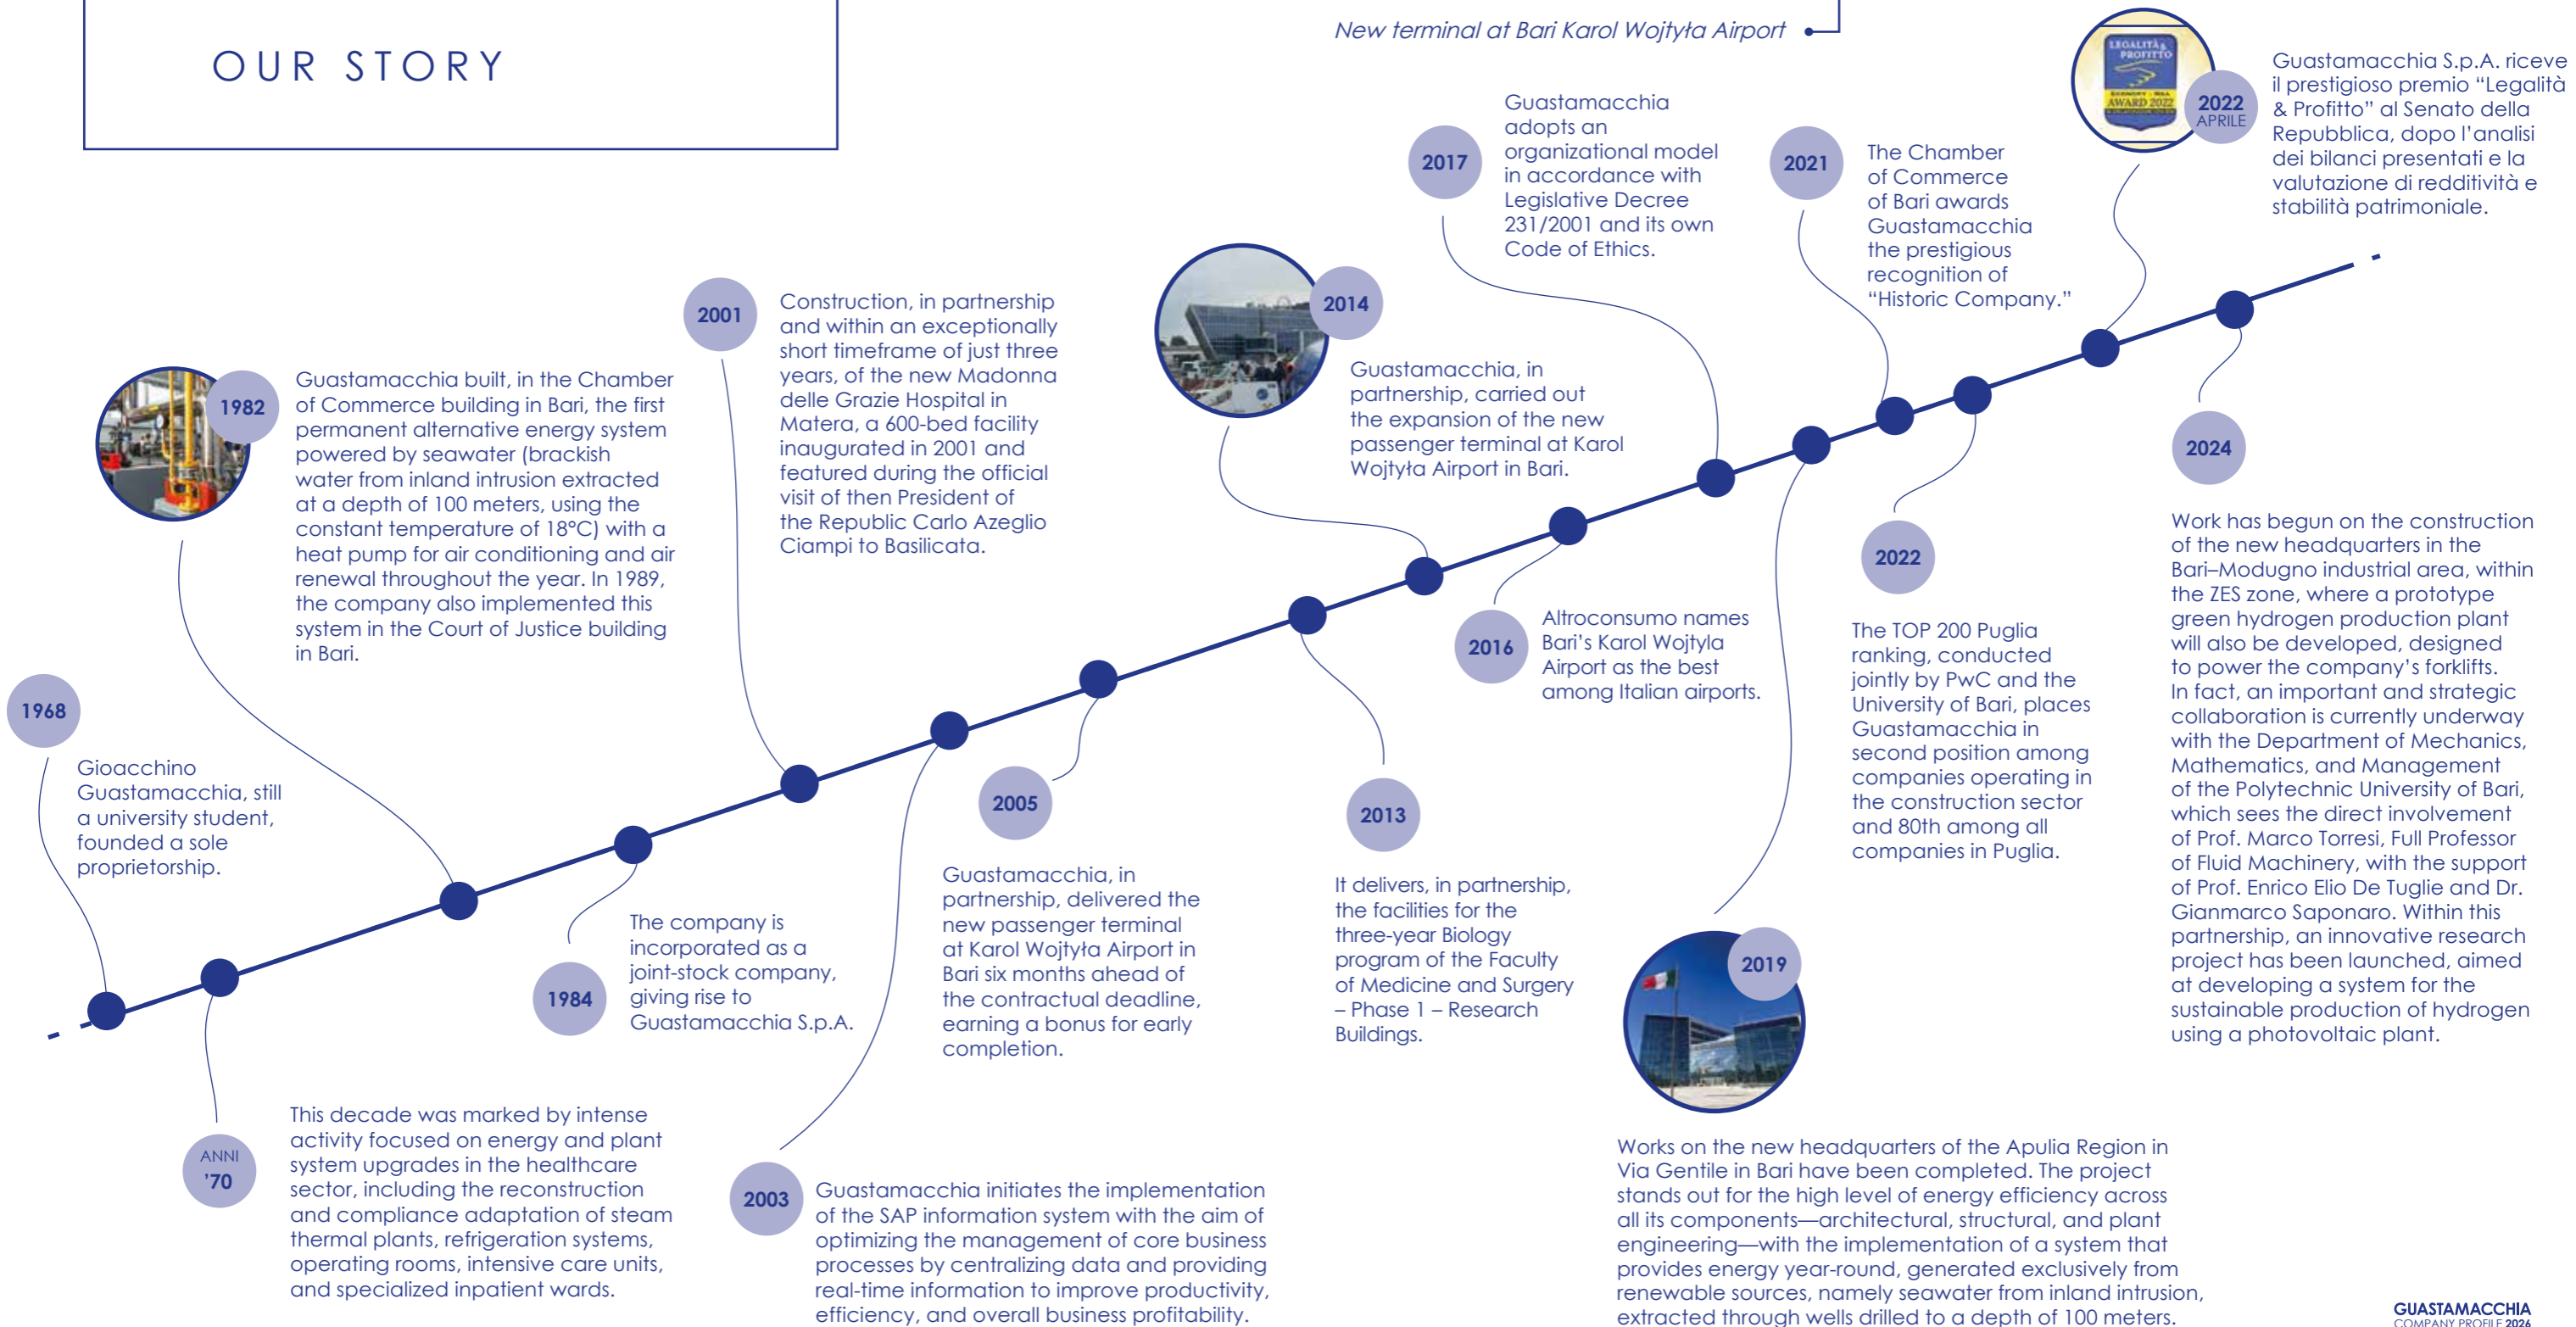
OUR STORY

New terminal at Bari Karol Wojtyla Airport

LEGALITÀ & PROFITTO AWARD 2022

2022 APRILE

Guastamacchia S.p.A. riceve il prestigioso premio "Legalità & Profitto" al Senato della Repubblica, dopo l'analisi dei bilanci presentati e la valutazione di redditività e stabilità patrimoniale.

2017

Guastamacchia adopts an organizational model in accordance with Legislative Decree 231/2001 and its own Code of Ethics.

2021

The Chamber of Commerce of Bari awards Guastamacchia the prestigious recognition of "Historic Company."

2014

Guastamacchia, in partnership, carried out the expansion of the new passenger terminal at Karol Wojtyla Airport in Bari.

2001

Construction, in partnership and within an exceptionally short timeframe of just three years, of the new Madonna delle Grazie Hospital in Matera, a 600-bed facility inaugurated in 2001 and featured during the official visit of then President of the Republic Carlo Azeglio Ciampi to Basilicata.

1982

Guastamacchia built, in the Chamber of Commerce building in Bari, the first permanent alternative energy system powered by seawater (brackish water from inland intrusion extracted at a depth of 100 meters, using the constant temperature of 18°C) with a heat pump for air conditioning and air renewal throughout the year. In 1989, the company also implemented this system in the Court of Justice building in Bari.

1968

Gioacchino Guastamacchia, still a university student, founded a sole proprietorship.

2016

Altroconsumo names Bari's Karol Wojtyla Airport as the best among Italian airports.

2022

The TOP 200 Puglia ranking, conducted jointly by PwC and the University of Bari, places Guastamacchia in second position among companies operating in the construction sector and 80th among all companies in Puglia.

2024

Work has begun on the construction of the new headquarters in the Bari–Modugno industrial area, within the ZES zone, where a prototype green hydrogen production plant will also be developed, designed to power the company's forklifts. In fact, an important and strategic collaboration is currently underway with the Department of Mechanics, Mathematics, and Management of the Polytechnic University of Bari, which sees the direct involvement of Prof. Marco Torresi, Full Professor of Fluid Machinery, with the support of Prof. Enrico Elio De Tuglie and Dr. Gianmarco Saponaro. Within this partnership, an innovative research project has been launched, aimed at developing a system for the sustainable production of hydrogen using a photovoltaic plant.

2005

Guastamacchia, in partnership, delivered the new passenger terminal at Karol Wojtyla Airport in Bari six months ahead of the contractual deadline, earning a bonus for early completion.

2013

It delivers, in partnership, the facilities for the three-year Biology program of the Faculty of Medicine and Surgery – Phase 1 – Research Buildings.

1984

The company is incorporated as a joint-stock company, giving rise to Guastamacchia S.p.A.

ANNI '70

This decade was marked by intense activity focused on energy and plant system upgrades in the healthcare sector, including the reconstruction and compliance adaptation of steam thermal plants, refrigeration systems, operating rooms, intensive care units, and specialized inpatient wards.

2003

Guastamacchia initiates the implementation of the SAP information system with the aim of optimizing the management of core business processes by centralizing data and providing real-time information to improve productivity, efficiency, and overall business profitability.

2019

Works on the new headquarters of the Apulia Region in Via Gentile in Bari have been completed. The project stands out for the high level of energy efficiency across all its components—architectural, structural, and plant engineering—with the implementation of a system that provides energy year-round, generated exclusively from renewable sources, namely seawater from inland intrusion, extracted through wells drilled to a depth of 100 meters.

GUASTAMACCHIA
COMPANY PROFILE 2026